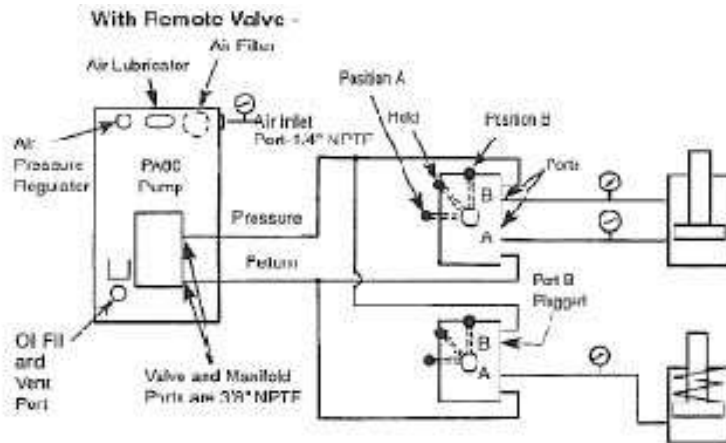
With Remote Valve -

Air Lubricator

Air Filter

Air Pressure Regulator

PA00 Pump

Air Inlet Port-1/4" NPTF

Position A

Hold

Position B

Ports

B

A

Pressure

Return

Port B Plugged

B

A

Oil Fill and Vent Port

Valve and Manifold Ports are 3/8" NPTF